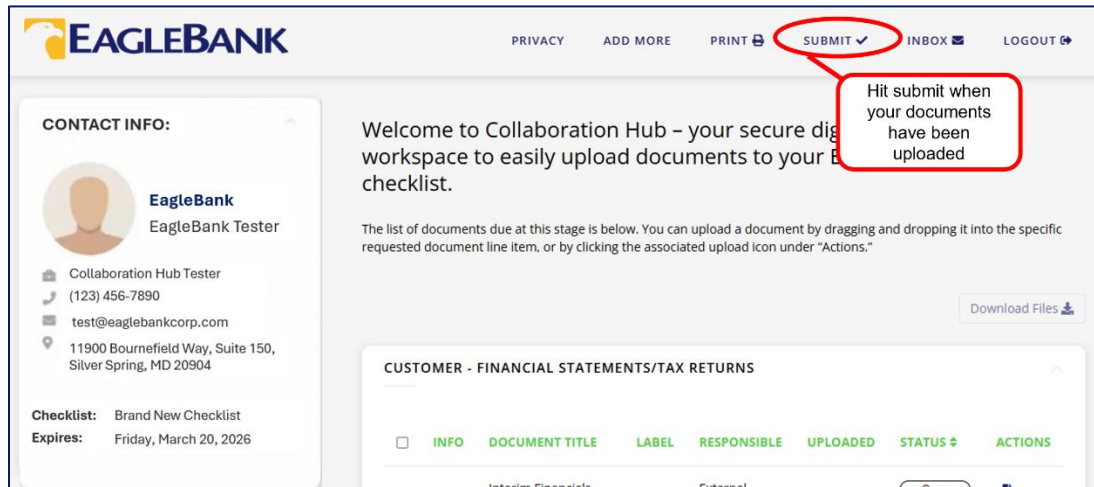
EAGLEBANK

PRIVACY ADD MORE PRINT SUBMIT ✓ INBOX LOGOUT

Hit submit when your documents have been uploaded

CONTACT INFO:

EagleBank
EagleBank Tester

Collaboration Hub Tester
(123) 456-7890
test@eaglebankcorp.com
11900 Bournefield Way, Suite 150, Silver Spring, MD 20904

Checklist: Brand New Checklist
Expires: Friday, March 20, 2026

Welcome to Collaboration Hub – your secure dig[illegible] workspace to easily upload documents to your E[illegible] checklist.

The list of documents due at this stage is below. You can upload a document by dragging and dropping it into the specific requested document line item, or by clicking the associated upload icon under "Actions."

Download Files

CUSTOMER - FINANCIAL STATEMENTS/TAX RETURNS

| | INFO | DOCUMENT TITLE | LABEL | RESPONSIBLE | UPLOADED | STATUS | ACTIONS |
|---|---|---|---|---|---|---|---|
| | | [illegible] | | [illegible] | | | |